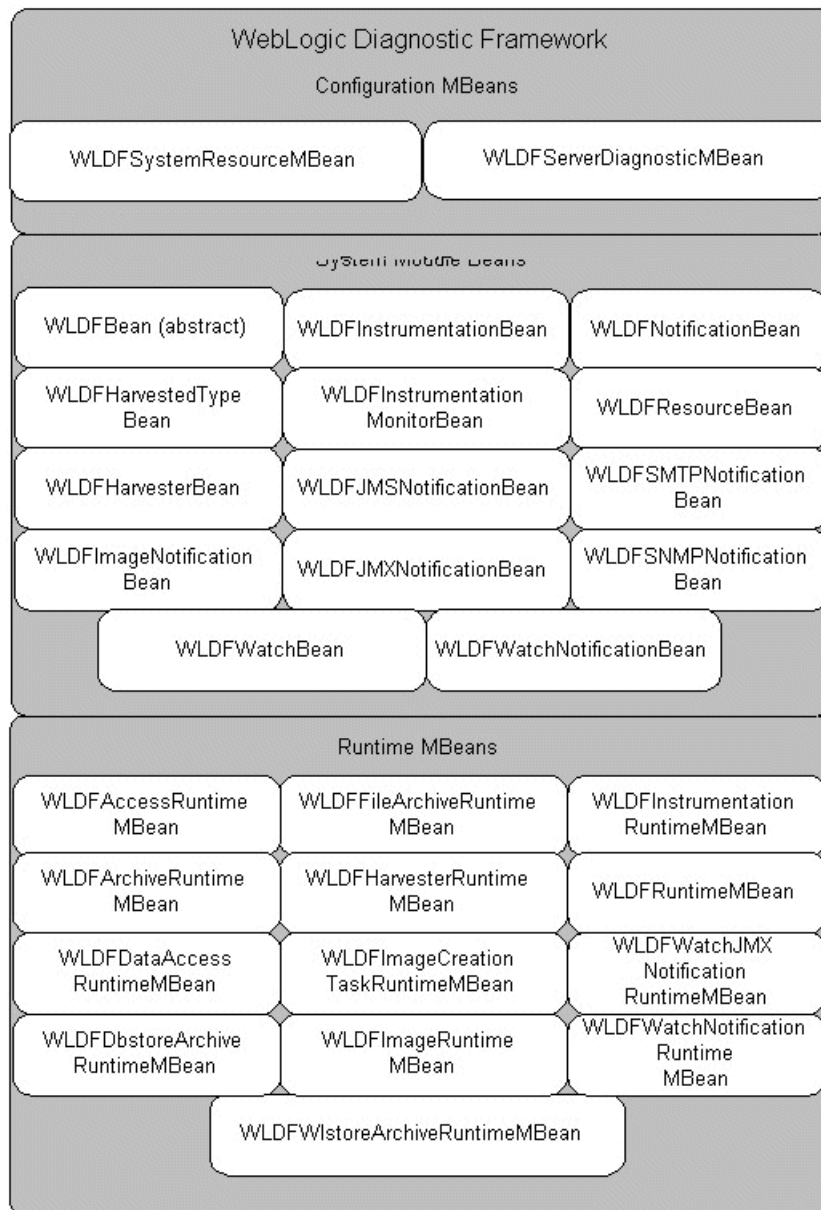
WebLogic Diagnostic Framework

Configuration MBeans

WLDFSystemResourceMBean

WLDFServerDiagnosticMBean

System Module Beans

WLDFBean (abstract)

WLDFInstrumentationBean

WLDFNotificationBean

WLDFHarvestedType Bean

WLDFInstrumentation MonitorBean

WLDFResourceBean

WLDFHarvesterBean

WLDFJMSNotificationBean

WLDFSMTPNotification Bean

WLDFImageNotification Bean

WLDFJMXNotificationBean

WLDFSNMPNotification Bean

WLDFWatchBean

WLDFWatchNotificationBean

Runtime MBeans

WLDFAccessRuntime MBean

WLDFFileArchiveRuntime MBean

WLDFInstrumentation RuntimeMBean

WLDFArchiveRuntime MBean

WLDFHarvesterRuntime MBean

WLDFRuntimeMBean

WLDFDataAccess RuntimeMBean

WLDFImageCreation TaskRuntimeMBean

WLDFWatchJMX Notification RuntimeMBean

WLDFDbstoreArchive RuntimeMBean

WLDFImageRuntime MBean

WLDFWatchNotification Runtime MBean

WLDFWlstoreArchiveRuntimeMBean